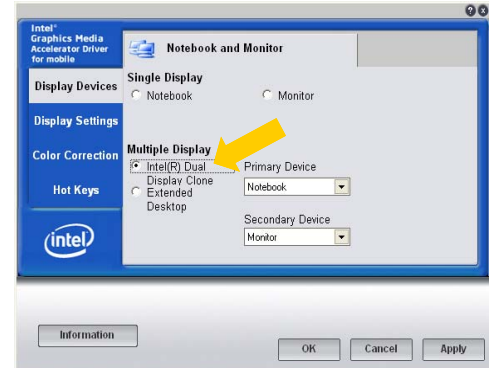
? ×

Intel® Graphics Media Accelerator Driver for mobile

Display Devices

Display Settings

Color Correction

Hot Keys

intel

Notebook and Monitor

Single Display
Notebook
Monitor

Multiple Display
Intel(R) Dual Display Clone
Extended Desktop

Primary Device
Notebook

Secondary Device
Monitor

Information

OK

Cancel

Apply